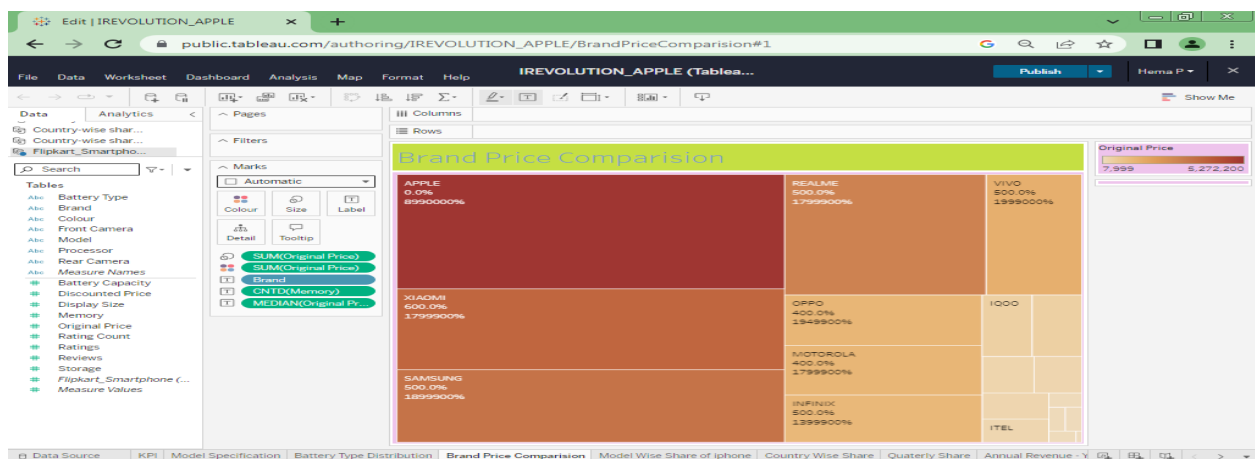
Edit | IREVOLUTION_APPLE ×

public.tableau.com/authoring/IREVOLUTION_APPLE/BrandPriceComparision#1

File Data Worksheet Dashboard Analysis Map Format Help

IREVOLUTION_APPLE (Tablea...

Publish

Hema P

Show Me

Data Analytics

Country-wise shar...
Country-wise shar...
Flipkart_Smartpho...

Search

Tables
Battery Type
Brand
Colour
Front Camera
Model
Processor
Rear Camera
Measure Names
Battery Capacity
Discounted Price
Display Size
Memory
Original Price
Rating Count
Ratings
Reviews
Storage
Flipkart_Smartphone (...
Measure Values

Pages

Filters

Marks

Automatic

Colour Size Label

Detail Tooltip

SUM(Original Price)
SUM(Original Price)
Brand
CNTD(Memory)
MEDIAN(Original Pr...

Columns

Rows

Brand Price Comparision

Original Price
7,999 5,272,200

APPLE
0.0%
8990000%

REALME
500.0%
1799900%

VIVO
500.0%
1999000%

XIAOMI
600.0%
1799900%

OPPO
400.0%
1949900%

IQOO

MOTOROLA
400.0%
1799900%

SAMSUNG
500.0%
1899900%

INFINIX
500.0%
1399900%

ITEL

Data Source | KPI | Model Specification | Battery Type Distribution | Brand Price Comparision | Model Wise Share of iphone | Country Wise Share | Quaterly Share | Annual Revenue - Y